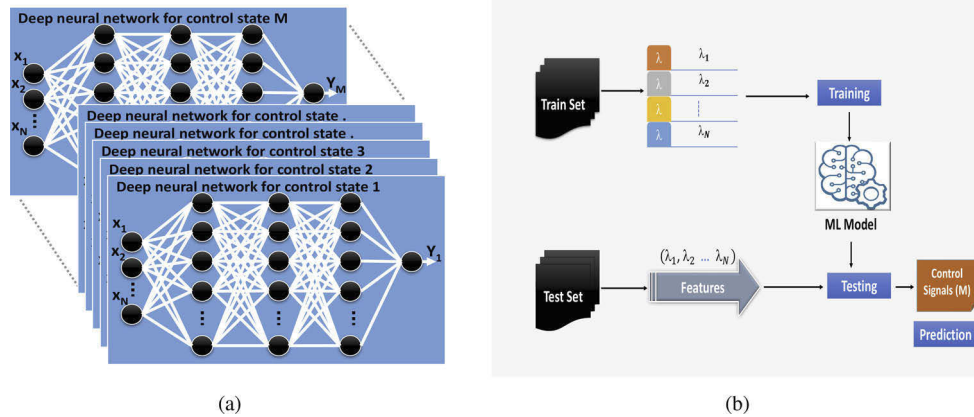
Deep neural network for control state M

$x_1$
$x_2$
$x_N$
$Y_M$

Deep neural network for control state .
Deep neural network for control state .
Deep neural network for control state 3
Deep neural network for control state 2
Deep neural network for control state 1

$x_1$
$x_2$
$x_N$
$Y_1$

(a)

Train Set

λ $\lambda_1$
λ $\lambda_2$
λ
λ $\lambda_N$

Training

ML Model

Test Set

$(\lambda_1, \lambda_2 \dots \lambda_N)$

Features

Testing

Control Signals (M)

Prediction

(b)